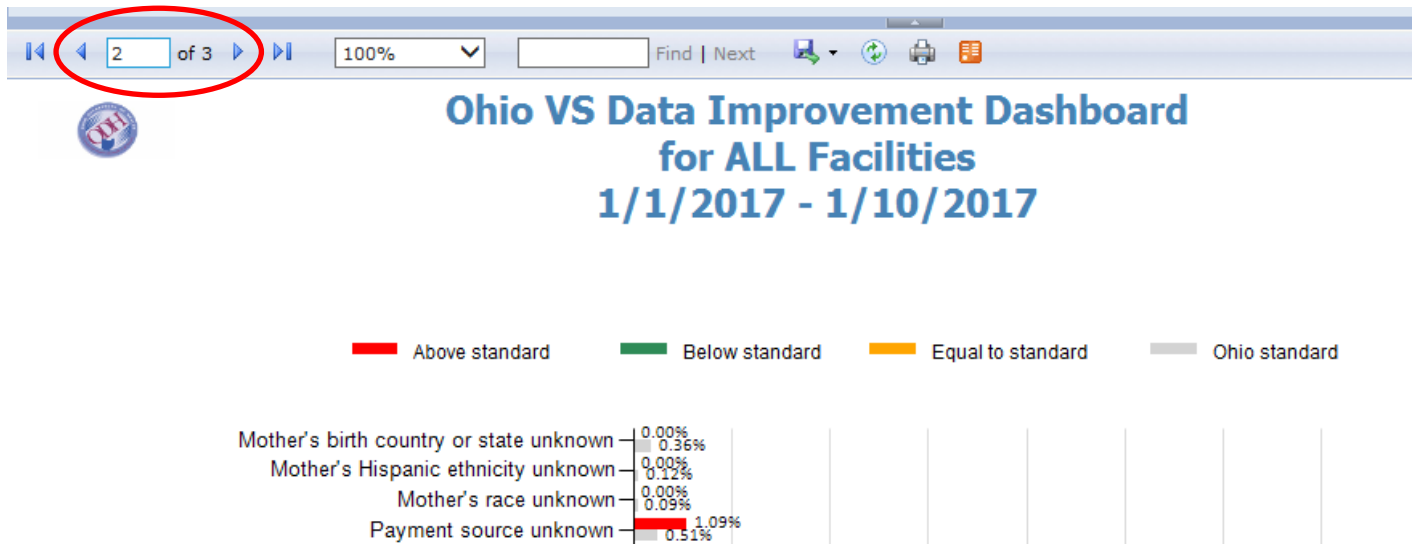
2 of 3
100%
Find | Next

ODH

Ohio VS Data Improvement Dashboard
for ALL Facilities
1/1/2017 - 1/10/2017

Above standard
Below standard
Equal to standard
Ohio standard

Mother's birth country or state unknown 0.00% 0.36%
Mother's Hispanic ethnicity unknown 0.00% 0.12%
Mother's race unknown 0.00% 0.09%
Payment source unknown 1.09% 0.51%